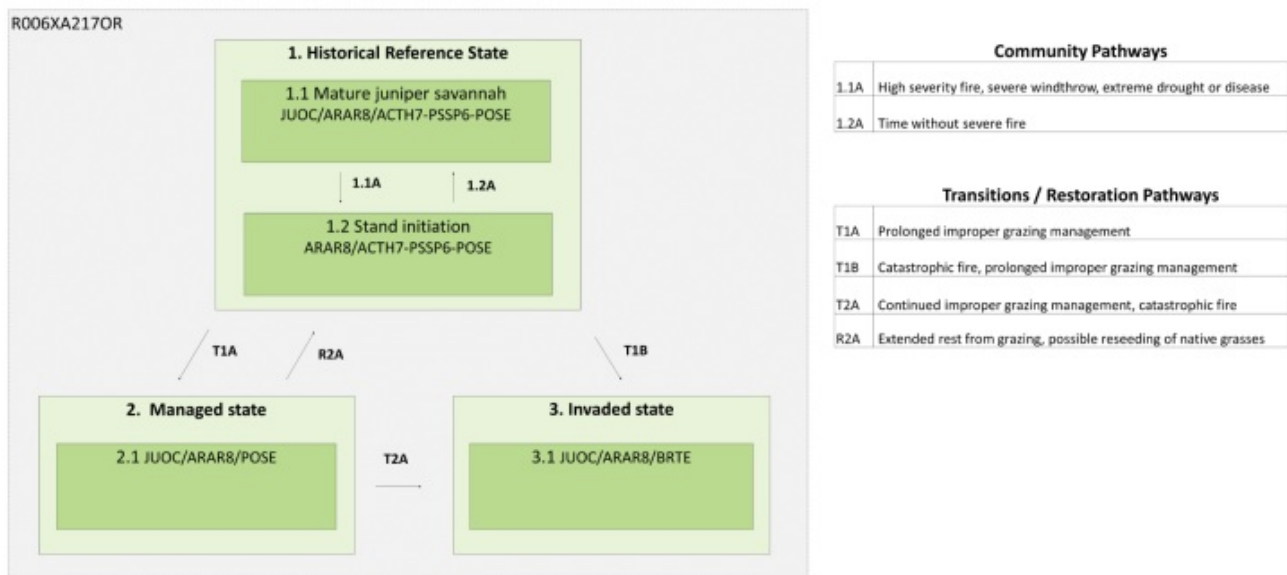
R006XA217OR

1. Historical Reference State

1.1 Mature juniper savannah
JUOC/ARAR8/ACTH7-PSSP6-POSE

1.1A

1.2A

1.2 Stand initiation
ARAR8/ACTH7-PSSP6-POSE

T1A

R2A

T1B

2. Managed state

2.1 JUOC/ARAR8/POSE

T2A

3. Invaded state

3.1 JUOC/ARAR8/BRTE

Community Pathways

| | |
|---|---|
| 1.1A | High severity fire, severe windthrow, extreme drought or disease |
| 1.2A | Time without severe fire |

Transitions / Restoration Pathways

| | |
|---|---|
| T1A | Prolonged improper grazing management |
| T1B | Catastrophic fire, prolonged improper grazing management |
| T2A | Continued improper grazing management, catastrophic fire |
| R2A | Extended rest from grazing, possible reseeding of native grasses |